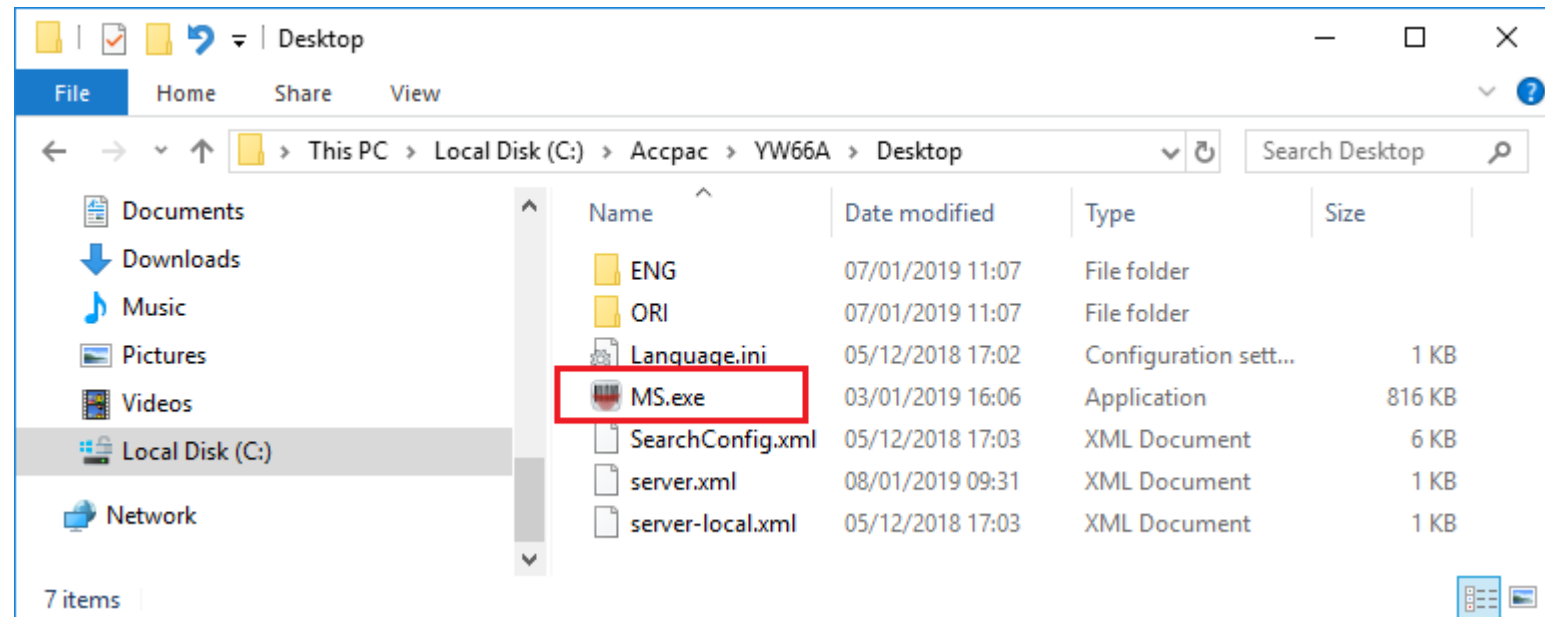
Desktop

File Home Share View

This PC > Local Disk (C:) > Accpac > YW66A > Desktop

Search Desktop

Documents
Downloads
Music
Pictures
Videos
Local Disk (C:)
Network

| Name | Date modified | Type | Size |
|---|---|---|---|
| ENG | 07/01/2019 11:07 | File folder | |
| ORI | 07/01/2019 11:07 | File folder | |
| Language.ini | 05/12/2018 17:02 | Configuration sett... | 1 KB |
| MS.exe | 03/01/2019 16:06 | Application | 816 KB |
| SearchConfig.xml | 05/12/2018 17:03 | XML Document | 6 KB |
| server.xml | 08/01/2019 09:31 | XML Document | 1 KB |
| server-local.xml | 05/12/2018 17:03 | XML Document | 1 KB |

7 items